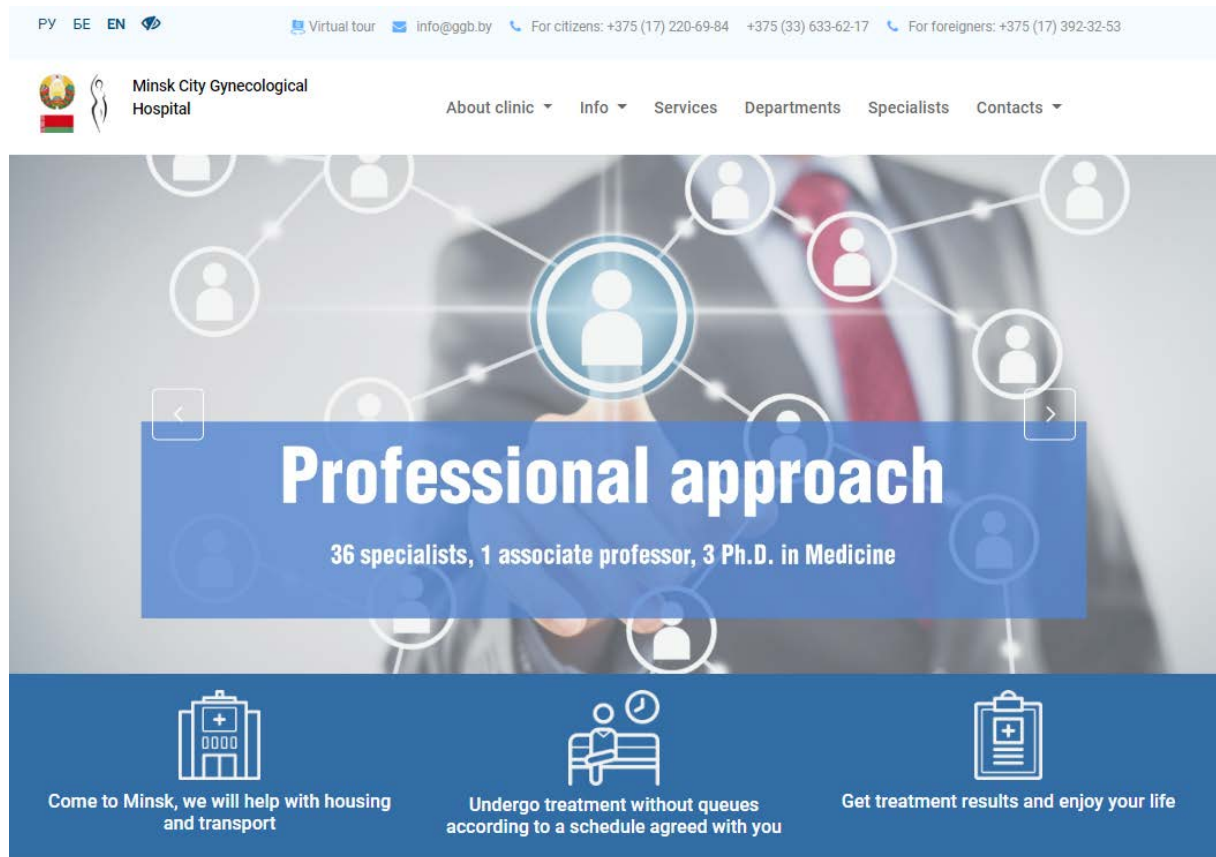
РУ БЕ EN

Virtual tour info@ggb.by For citizens: +375 (17) 220-69-84 +375 (33) 633-62-17 For foreigners: +375 (17) 392-32-53

Minsk City Gynecological Hospital

About clinic Info Services Departments Specialists Contacts

Professional approach

36 specialists, 1 associate professor, 3 Ph.D. in Medicine

Come to Minsk, we will help with housing and transport

Undergo treatment without queues according to a schedule agreed with you

Get treatment results and enjoy your life